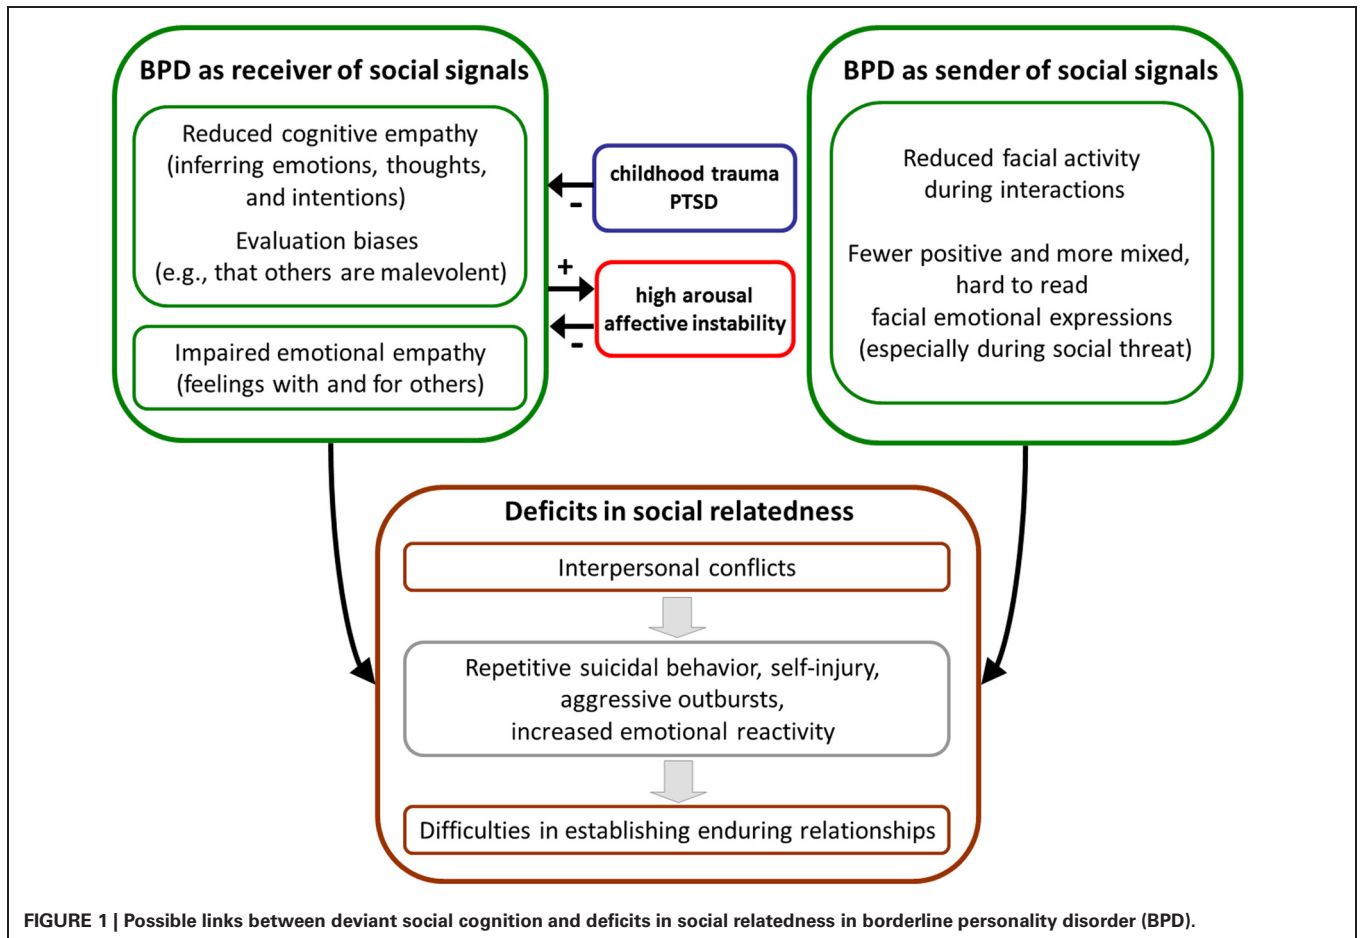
BPD as receiver of social signals

Reduced cognitive empathy (inferring emotions, thoughts, and intentions)

Evaluation biases (e.g., that others are malevolent)

Impaired emotional empathy (feelings with and for others)

-

childhood trauma
PTSD

+

high arousal
affective instability

-

BPD as sender of social signals

Reduced facial activity during interactions

Fewer positive and more mixed, hard to read facial emotional expressions (especially during social threat)

Deficits in social relatedness

Interpersonal conflicts

Repetitive suicidal behavior, self-injury, aggressive outbursts, increased emotional reactivity

Difficulties in establishing enduring relationships

FIGURE 1 | Possible links between deviant social cognition and deficits in social relatedness in borderline personality disorder (BPD).